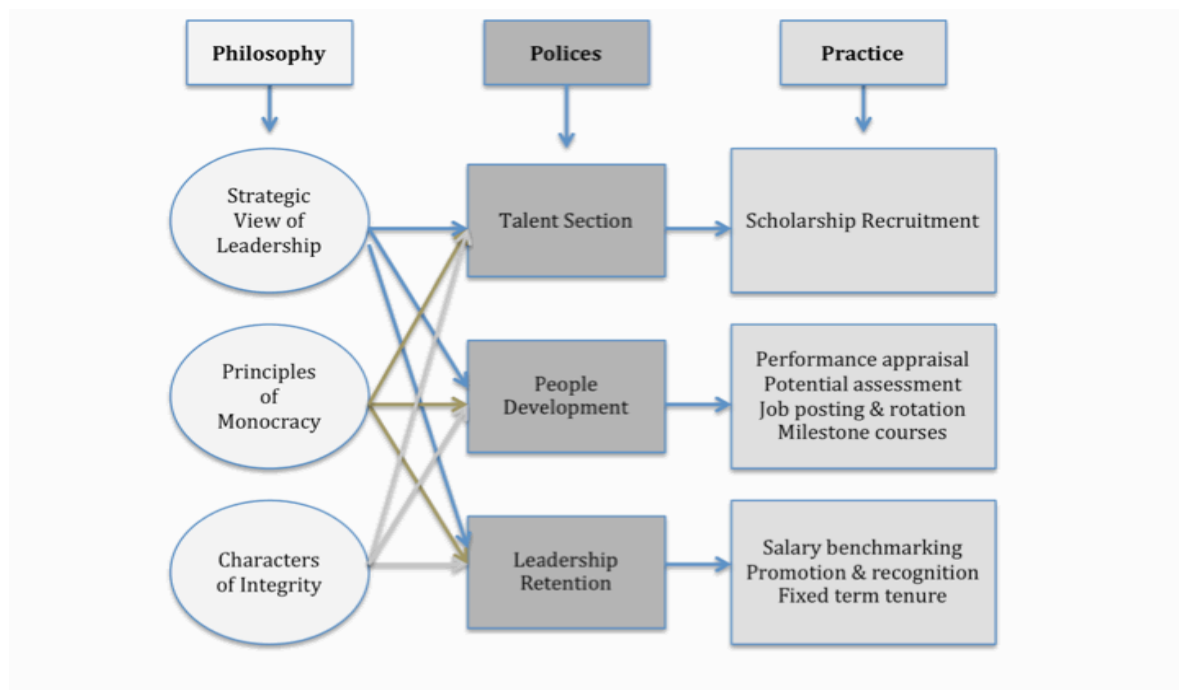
Philosophy

Polices

Practice

Strategic View of Leadership

Principles of Monocracy

Characters of Integrity

Talent Section

People Development

Leadership Retention

Scholarship Recruitment

Performance appraisal
Potential assessment
Job posting & rotation
Milestone courses

Salary benchmarking
Promotion & recognition
Fixed term tenure